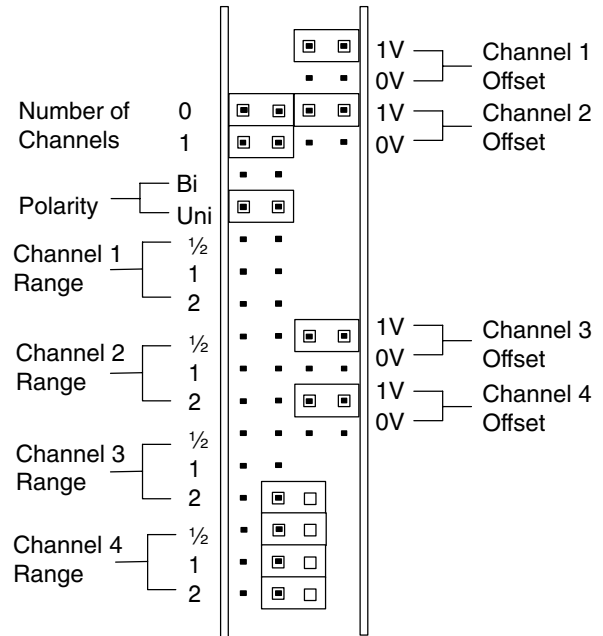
1V
0V
Channel 1
Offset

Number of Channels
0
1
1V
0V
Channel 2
Offset

Polarity
Bi
Uni

Channel 1
Range
½
1
2

Channel 2
Range
½
1
2
1V
0V
Channel 3
Offset
1V
0V
Channel 4
Offset

Channel 3
Range
½
1
2

Channel 4
Range
½
1
2